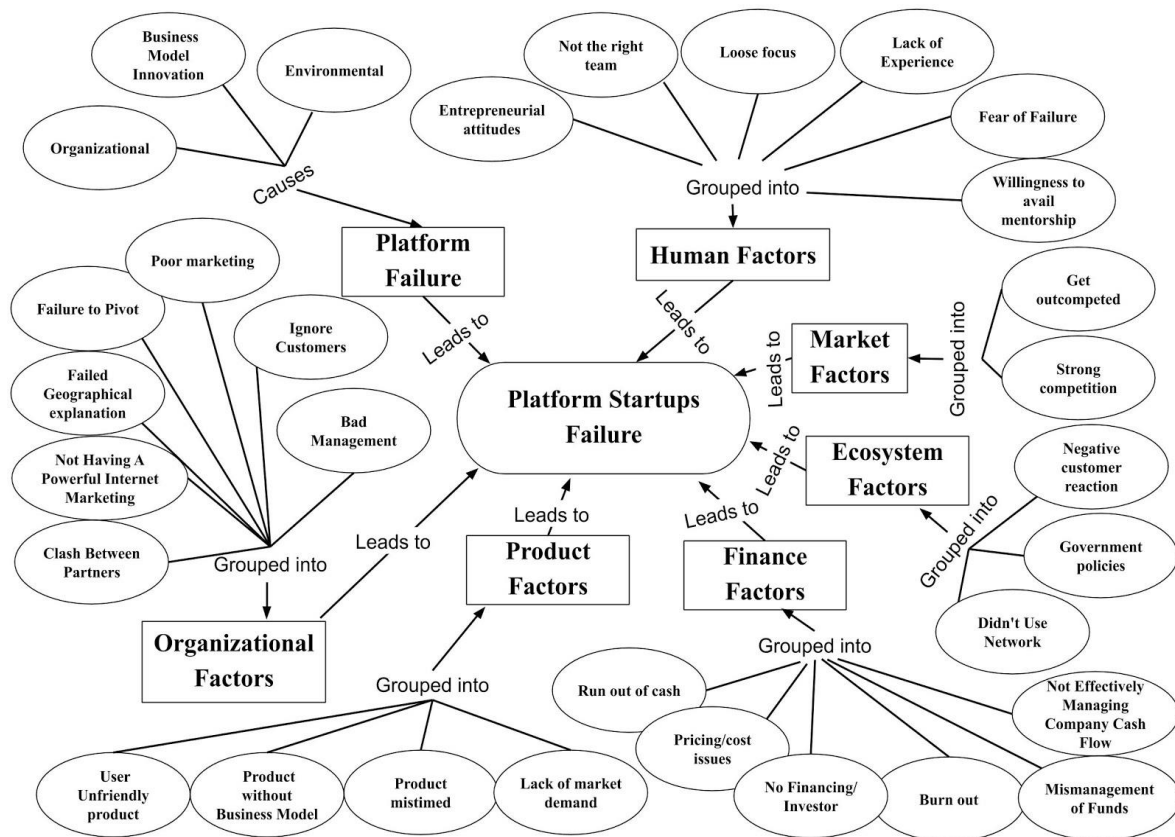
Business Model Innovation

Environmental

Organizational

Causes

Platform Failure

Not the right team

Loose focus

Lack of Experience

Entrepreneurial attitudes

Fear of Failure

Grouped into

Willingness to avail mentorship

Human Factors

Poor marketing

Failure to Pivot

Ignore Customers

Failed Geographical explanation

Bad Management

Not Having A Powerful Internet Marketing

Clash Between Partners

Grouped into

Organizational Factors

Leads to

Leads to

Leads to

Platform Startups Failure

Leads to

Market Factors

Grouped into

Get outcompeted

Strong competition

Leads to

Ecosystem Factors

Grouped into

Negative customer reaction

Government policies

Didn't Use Network

Leads to

Product Factors

Leads to

Finance Factors

Grouped into

Run out of cash

Pricing/cost issues

No Financing/ Investor

Burn out

Mismanagement of Funds

Not Effectively Managing Company Cash Flow

Grouped into

User Unfriendly product

Product without Business Model

Product mistimed

Lack of market demand